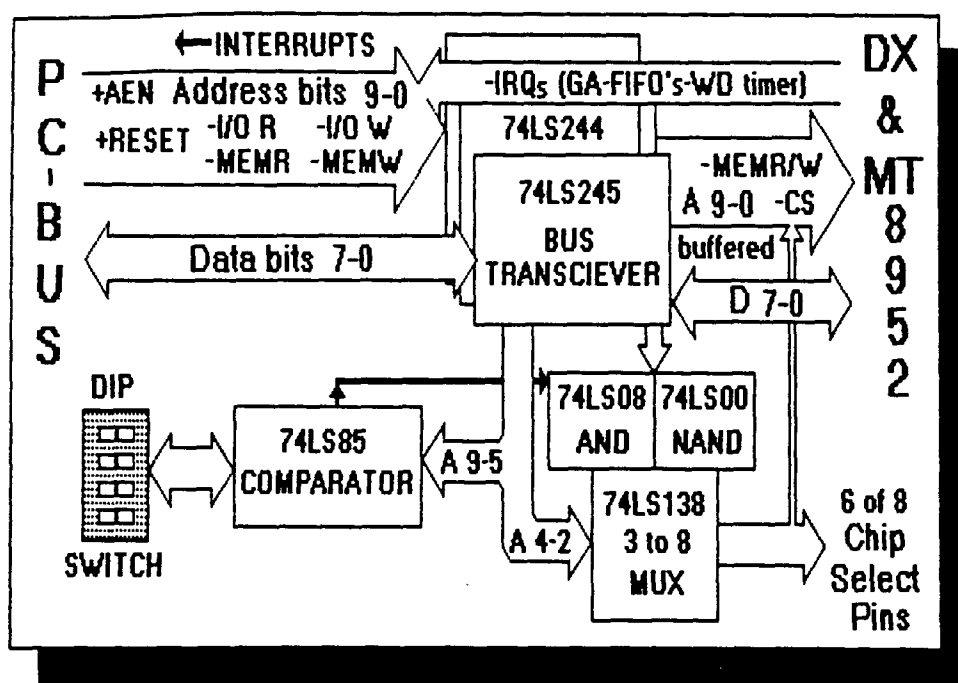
P
C
-
B
U
S

←INTERRUPTS
+AEN Address bits 9-0
+RESET -I/O R -I/O W
-MEMR -MEMW

-IRQs (GA-FIFO's-WD timer)
74LS244

DX
&
MT
8
9
5
2

74LS245
BUS
TRANSCIEVER

-MEMR/W
A 9-0 -CS
buffered

Data bits 7-0

D 7-0

DIP
SWITCH

74LS85
COMPARATOR

A 9-5

A 4-2

74LS08
AND

74LS00
NAND

74LS138
3 to 8
MUX

6 of 8
Chip
Select
Pins